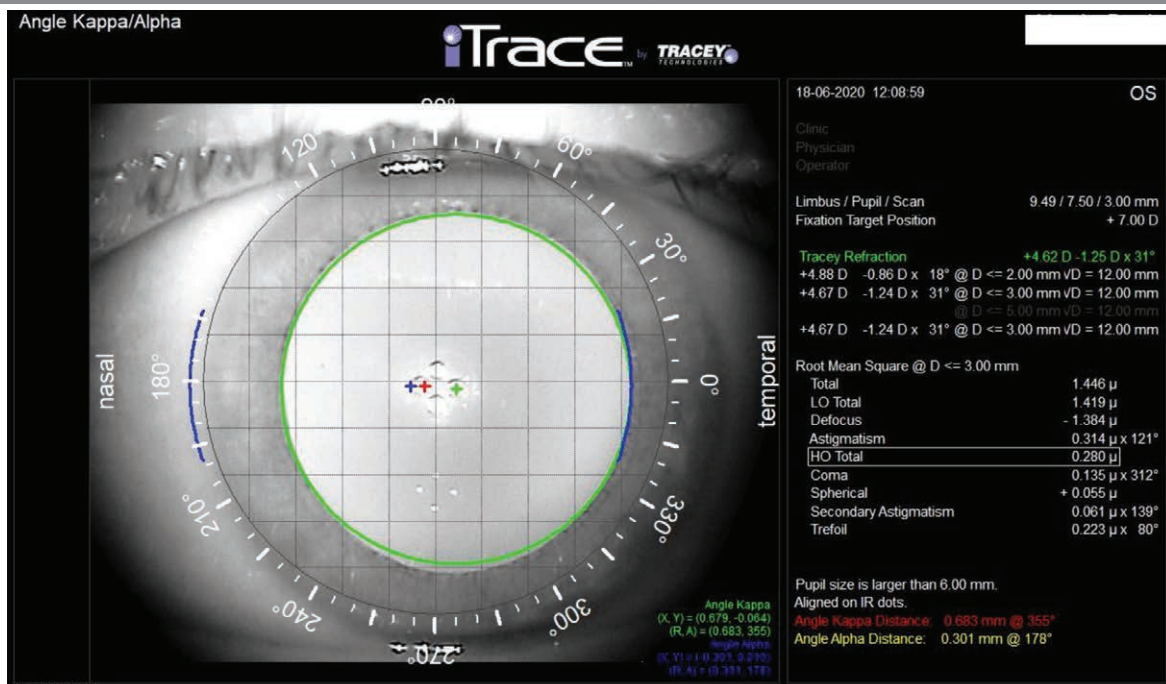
Angle Kappa/Alpha

iTrace by TRACEY TECHNOLOGIES

90°
120°
60°
30°
nasal
180°
0°
temporal
210°
330°
240°
300°
270°

Angle Kappa
(X, Y) = (0.679, -0.064)
(R, A) = (0.683, 355)
Angle Alpha
(X, Y) = (-0.301, 0.010)
(R, A) = (0.301, 178)

18-06-2020 12:08:59 OS

Clinic
Physician
Operator

Limbus / Pupil / Scan 9.49 / 7.50 / 3.00 mm
Fixation Target Position + 7.00 D

Tracey Refraction +4.62 D -1.25 D x 31°
+4.88 D -0.86 D x 18° @ D <= 2.00 mm √D = 12.00 mm
+4.67 D -1.24 D x 31° @ D <= 3.00 mm √D = 12.00 mm
@ D <= 5.00 mm √D = 12.00 mm
+4.67 D -1.24 D x 31° @ D <= 3.00 mm √D = 12.00 mm

Root Mean Square @ D <= 3.00 mm
| | |
|---|---|
| Total | 1.446 µ |
| LO Total | 1.419 µ |
| Defocus | - 1.384 µ |
| Astigmatism | 0.314 µ x 121° |
| HO Total | 0.280 µ |
| Coma | 0.135 µ x 312° |
| Spherical | + 0.055 µ |
| Secondary Astigmatism | 0.061 µ x 139° |
| Trefoil | 0.223 µ x 80° |

Pupil size is larger than 6.00 mm.
Aligned on IR dots.
Angle Kappa Distance: 0.683 mm @ 355°
Angle Alpha Distance: 0.301 mm @ 178°